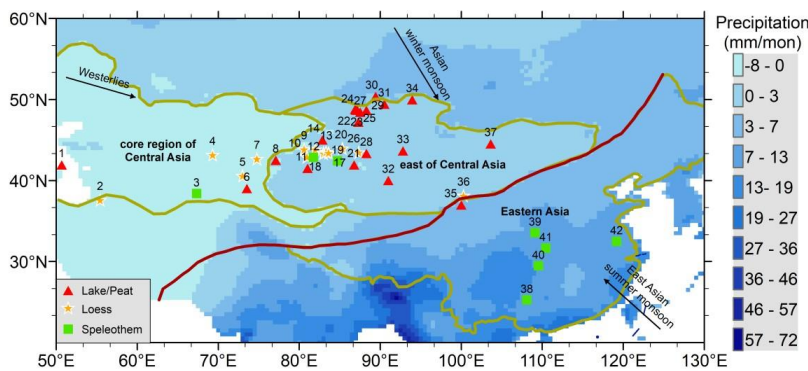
60°N
50°N
40°N
30°N
50°E
60°E
70°E
80°E
90°E
100°E
110°E
120°E
130°E

Westerlies
Asian winter monsoon
East Asian summer monsoon
core region of Central Asia
east of Central Asia
Eastern Asia

1
2
3
4
5
6
7
8
9
10
11
12
13
14
17
18
19
20
21
22
23
24
25
26
27
28
29
30
31
32
33
34
35
36
37
38
39
40
41
42

Lake/Peat
Loess
Speleothem

Precipitation (mm/mon)
-8 - 0
0 - 3
3 - 7
7 - 13
13- 19
19 - 27
27 - 36
36 - 46
46 - 57
57 - 72